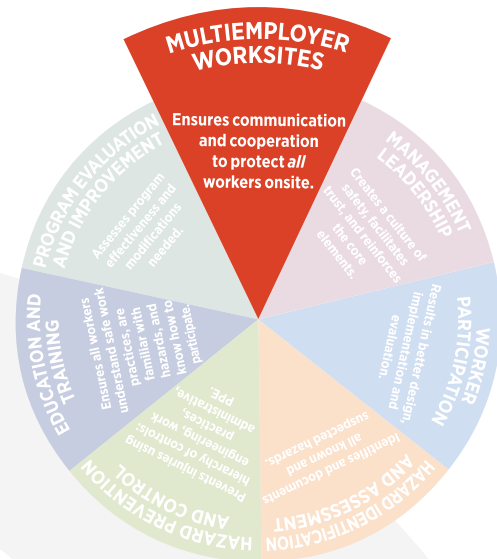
MULTIEMPLOYER WORKSITES

Ensures communication and cooperation to protect *all* workers onsite.

MANAGEMENT LEADERSHIP

Creates a culture of safety, facilitates trust, and reinforces the core elements.

WORKER PARTICIPATION

Results in better design, implementation and evaluation.

HAZARD IDENTIFICATION AND ASSESSMENT

Identifies and documents all known and suspected hazards.

HAZARD PREVENTION AND CONTROL

Prevents injuries using hierarchy of controls: engineering, work practices, administrative, PPE.

EDUCATION AND TRAINING

Ensures all workers understand safe work practices, are familiar with hazards, and know how to participate.

PROGRAM EVALUATION AND IMPROVEMENT

Assesses program effectiveness and modifications needed.